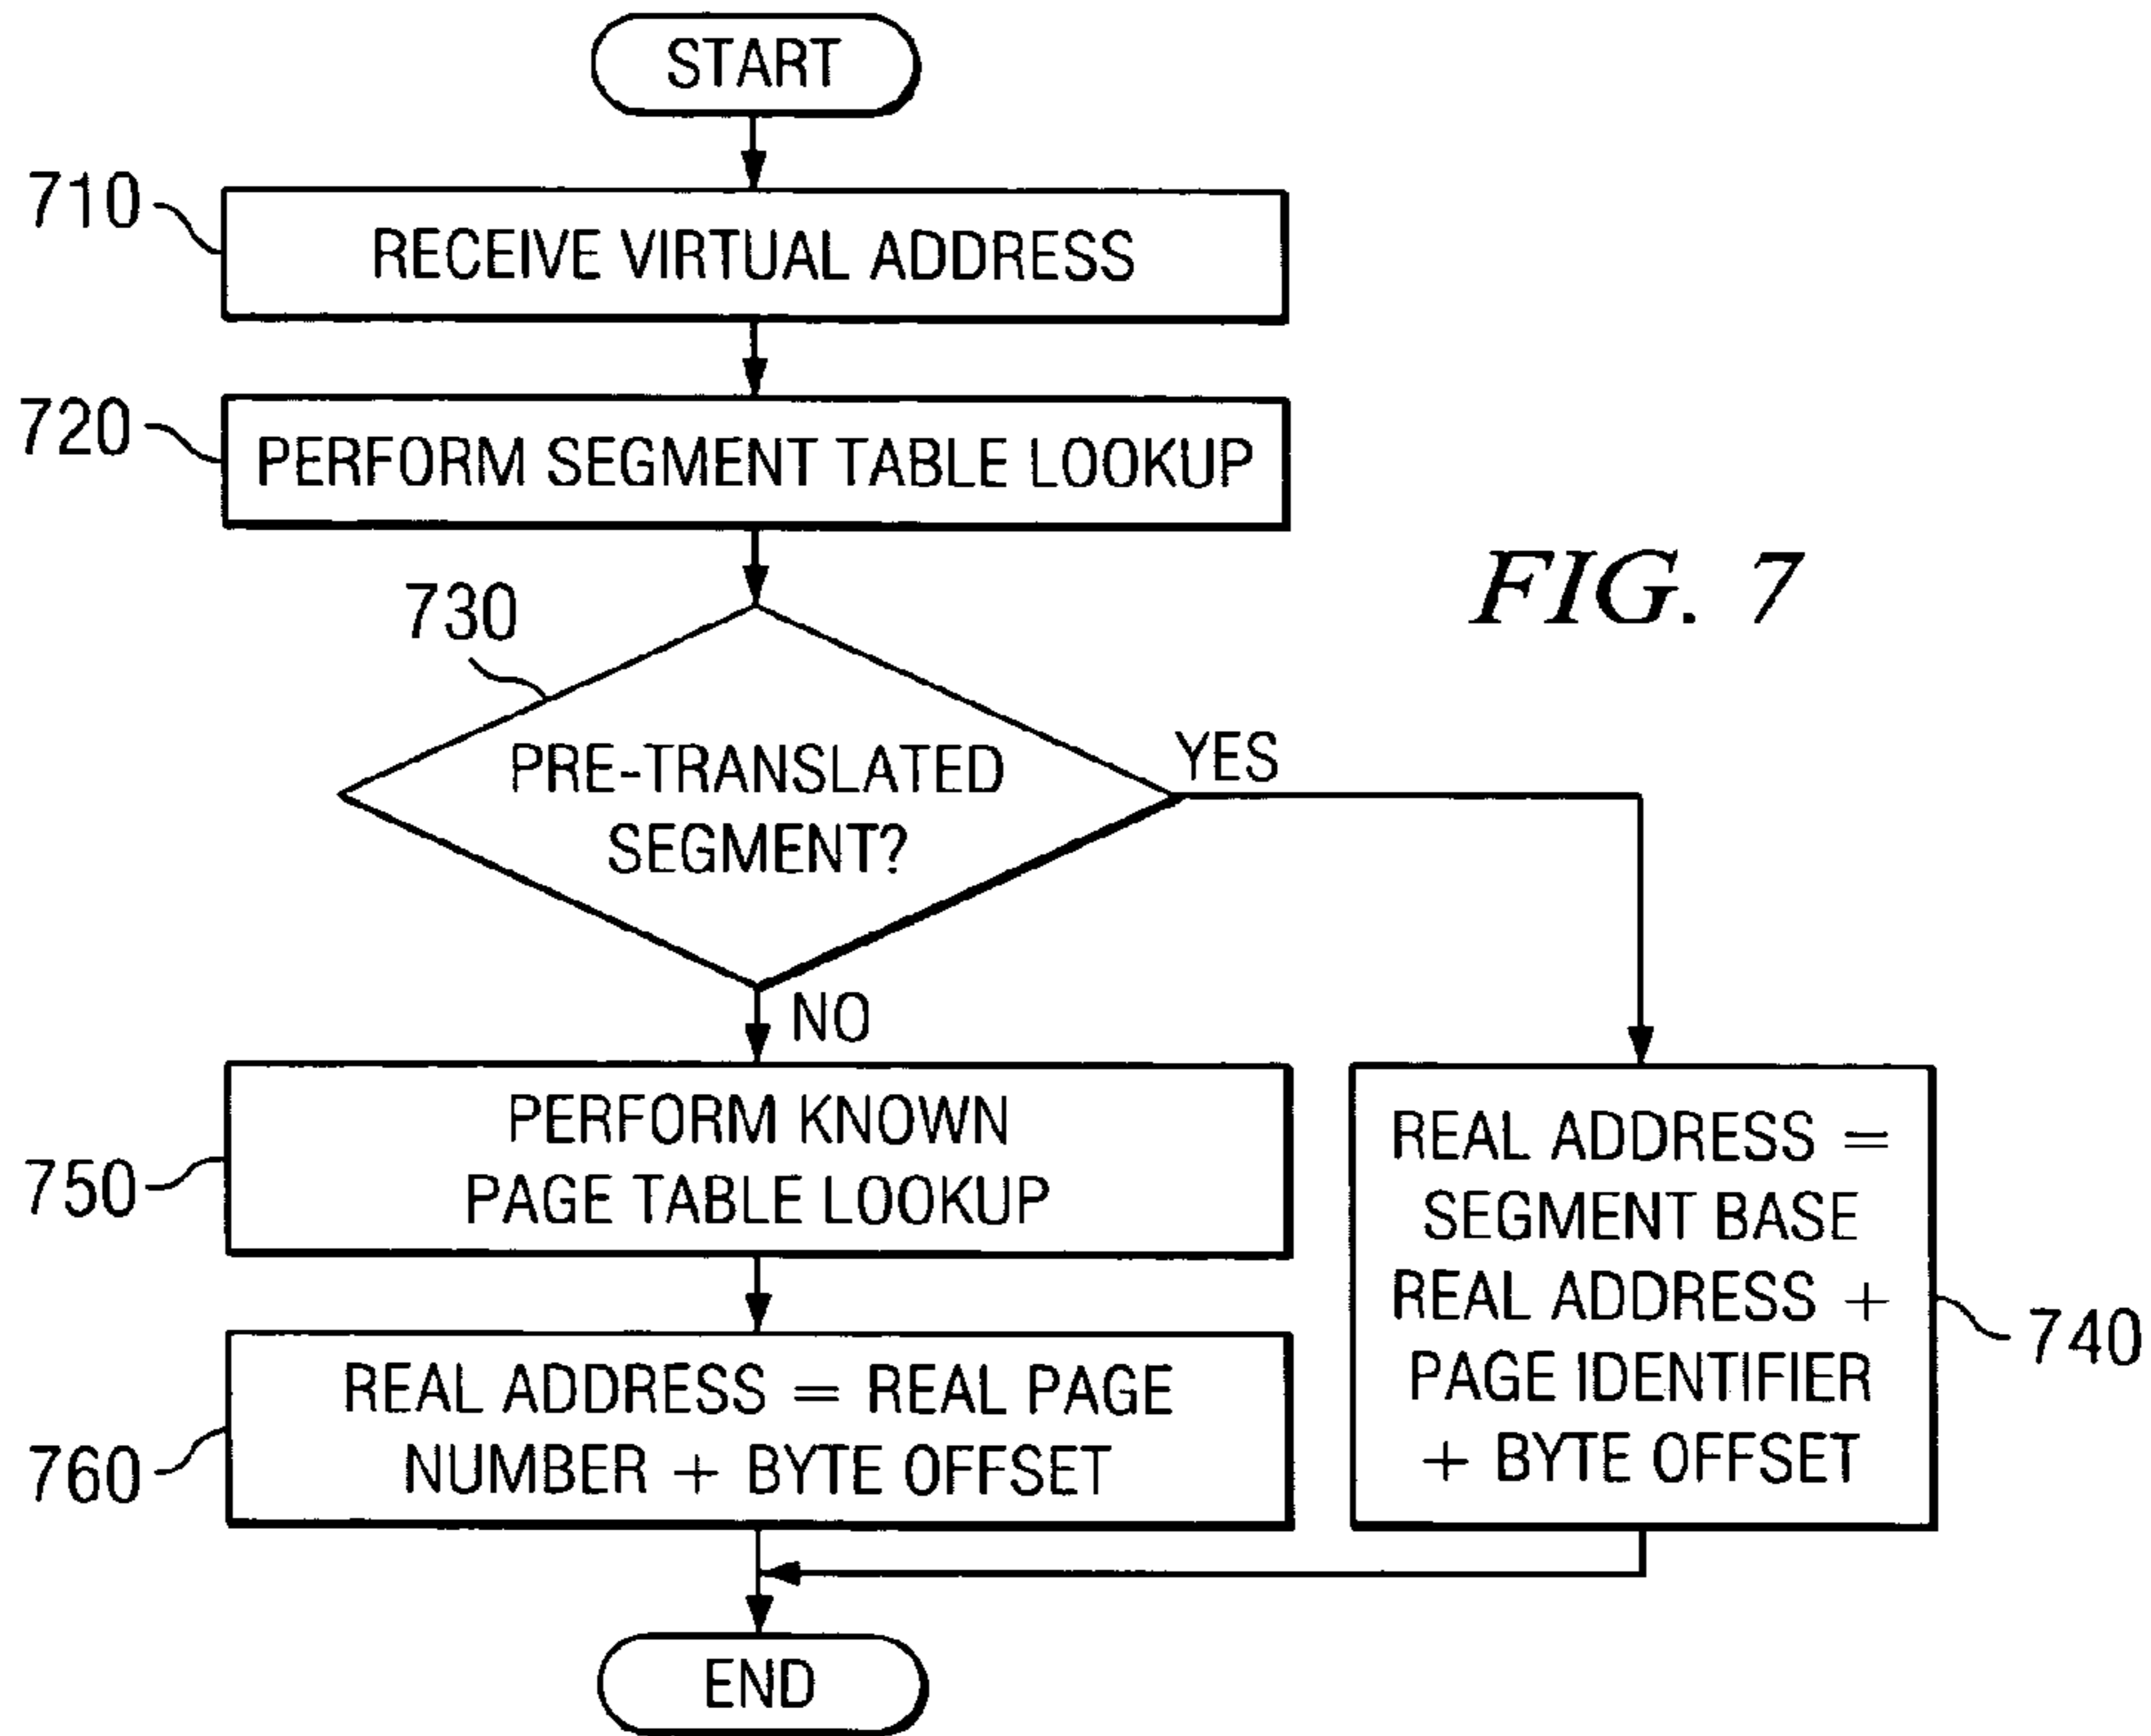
START

710 RECEIVE VIRTUAL ADDRESS

720 PERFORM SEGMENT TABLE LOOKUP

FIG. 7

730

PRE-TRANSLATED SEGMENT?

YES

NO

750 PERFORM KNOWN PAGE TABLE LOOKUP

REAL ADDRESS = SEGMENT BASE REAL ADDRESS + PAGE IDENTIFIER + BYTE OFFSET 740

760 REAL ADDRESS = REAL PAGE NUMBER + BYTE OFFSET

END